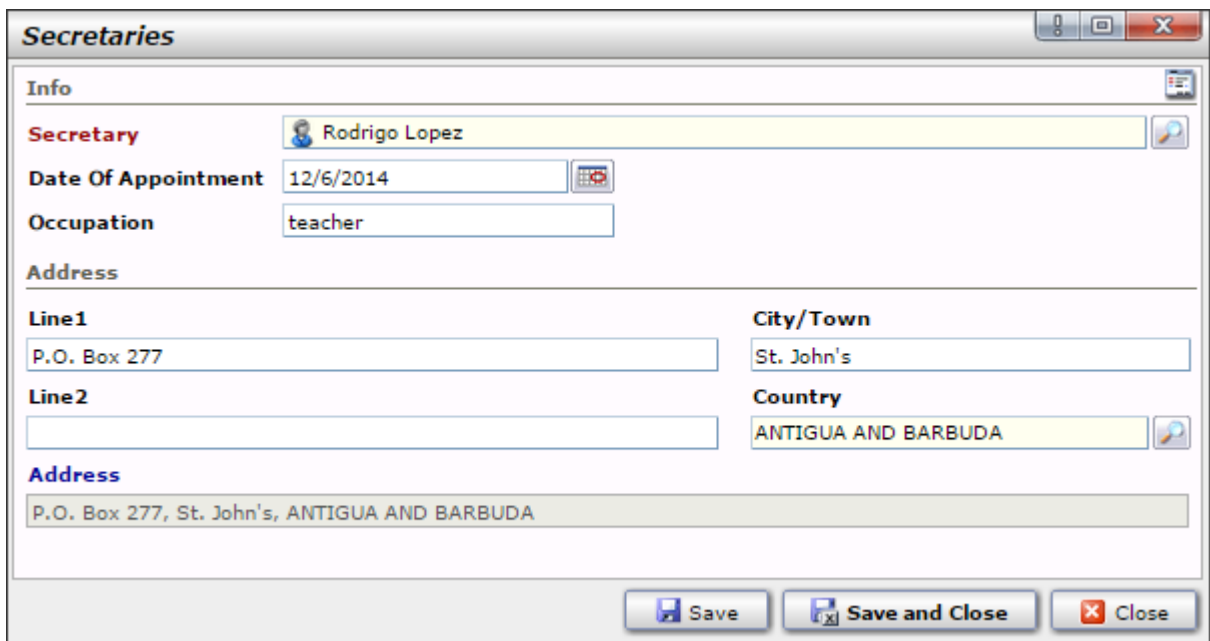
Secretaries

Info

Secretary
Rodrigo Lopez

Date Of Appointment
12/6/2014

Occupation
teacher

Address

Line1
P.O. Box 277

City/Town
St. John's

Line2

Country
ANTIGUA AND BARBUDA

Address
P.O. Box 277, St. John's, ANTIGUA AND BARBUDA

Save
Save and Close
Close